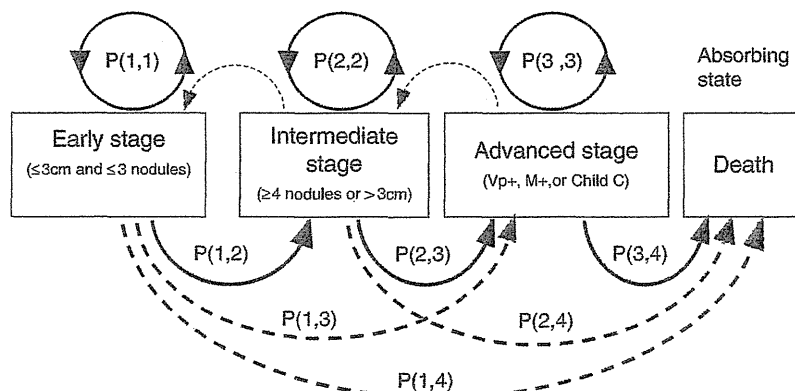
P(1,1)

P(2,2)

P(3 ,3)

Absorbing state

Early stage
(≤3cm and ≤3 nodules)

Intermediate stage
(≥4 nodules or >3cm)

Advanced stage
(Vp+, M+,or Child C)

Death

P(1,2)

P(2,3)

P(3,4)

P(1,3)

P(2,4)

P(1,4)